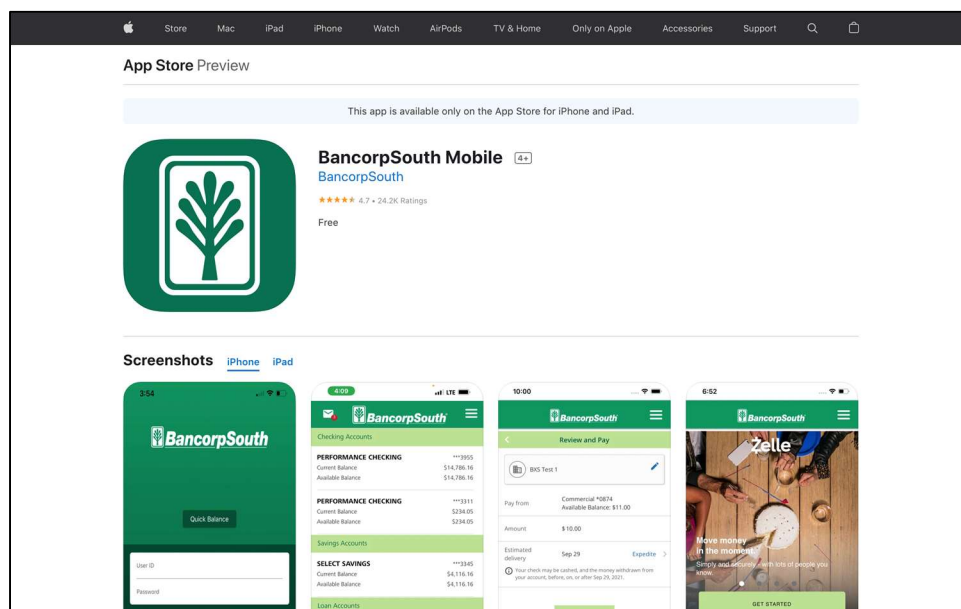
Store Mac iPad iPhone Watch AirPods TV & Home Only on Apple Accessories Support

App Store Preview

This app is available only on the App Store for iPhone and iPad.

BancorpSouth Mobile 4+

BancorpSouth

★★★★★ 4.7 • 24.2K Ratings

Free

Screenshots iPhone iPad

3:54

BancorpSouth

Quick Balance

User ID

Password

4:09

BancorpSouth

Checking Accounts

PERFORMANCE CHECKING ***3955
Current Balance $14,786.16
Available Balance $14,786.16

PERFORMANCE CHECKING ***3311
Current Balance $234.05
Available Balance $234.05

Savings Accounts

SELECT SAVINGS ***3345
Current Balance $4,116.16
Available Balance $4,116.16

Loan Accounts

10:00

BancorpSouth

Review and Pay

BXS Test 1

Pay from Commercial *0874 Available Balance: $11.00

Amount $10.00

Estimated delivery Sep 29 Expedite

Your check may be cashed, and the money withdrawn from your account, before, on, or after Sep 29, 2021.

6:52

BancorpSouth

Zelle

Move money in the moment.

Simply and securely with lots of people you know.

GET STARTED